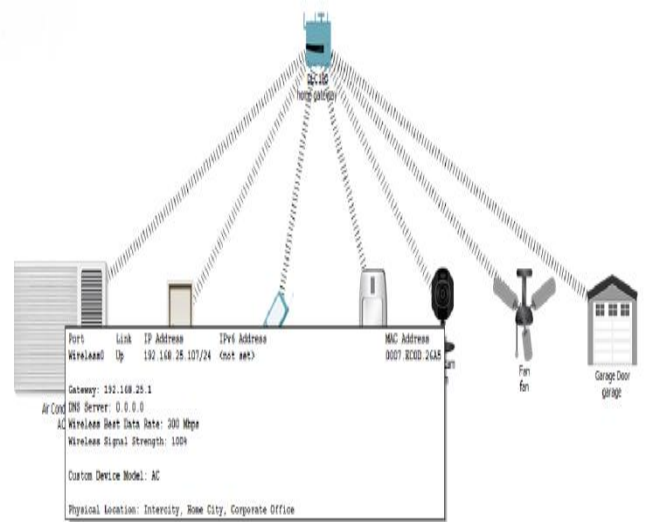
HG-1B
home gateway

Air Cond
AC

Fan
fan

Garage Door
garage

| Port | Link | IP Address | IPv6 Address | MAC Address |
|---|---|---|---|---|
| Wireless0 | Up | 192.168.25.107/24 | <not set> | 0007.EC0D.26A5 |

Gateway: 192.168.25.1
DNS Server: 0.0.0.0
Wireless Best Data Rate: 300 Mbps
Wireless Signal Strength: 100%

Custom Device Model: AC

Physical Location: Intercity, Home City, Corporate Office